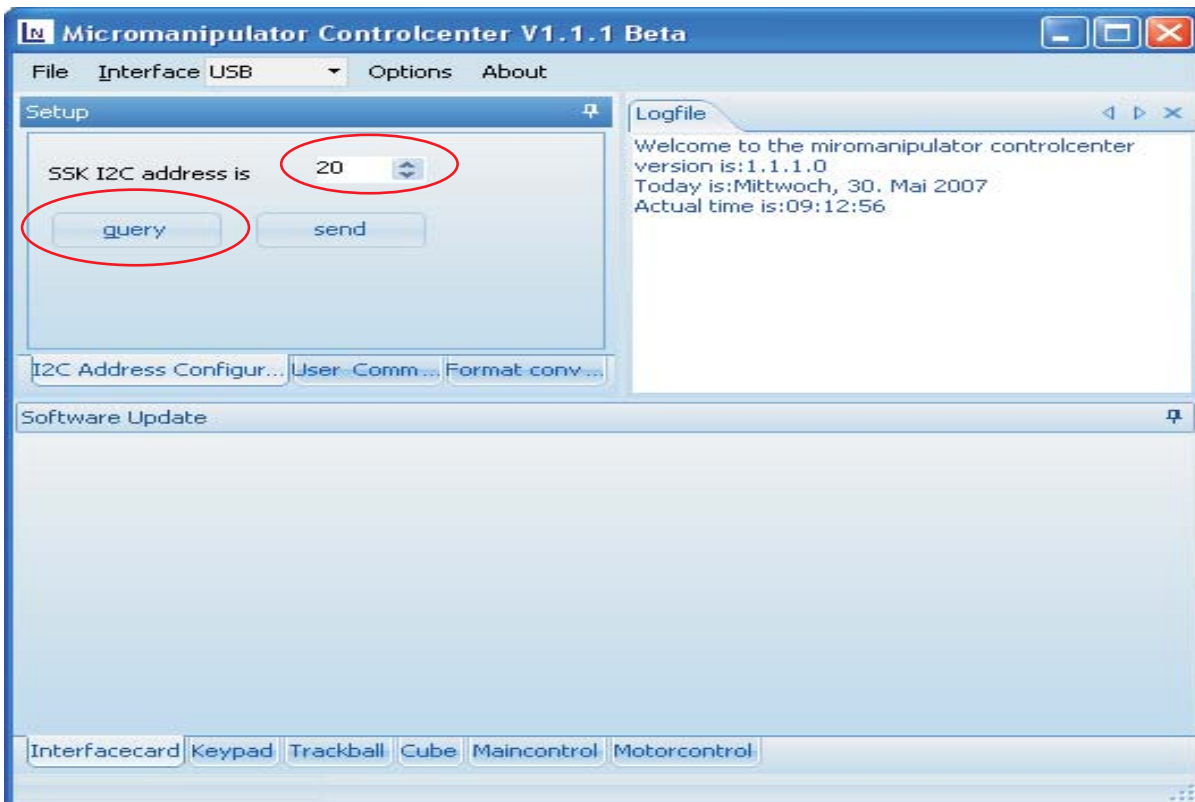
LN Micromanipulator Controlcenter V1.1.1 Beta

File Interface USB Options About

Setup

SSK I2C address is 20

query send

I2C Address Configur... User Comm... Format conv...

Logfile

Welcome to the miromanipulator controlcenter
version is:1.1.1.0
Today is:Mittwoch, 30. Mai 2007
Actual time is:09:12:56

Software Update

Interfacecard Keypad Trackball Cube Maincontrol Motorcontrol